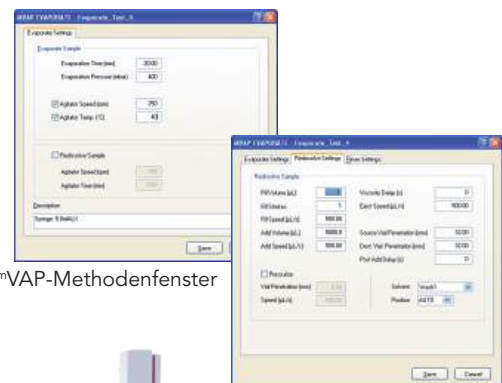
mVAP EVAPORATE - Evaporate_Test_4

Evaporate Settings

Evaporate Sample

Evaporation Time [min] 3000

Evaporation Pressure [mbar] 400

Agitator Speed [rpm] 250

Agitator Temp. [°C] 40

Redissolve Sample

Agitator Speed [rpm] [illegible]

Agitator Time [min] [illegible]

Description

Syringe: 8 Batch(1)

Save

mVAP EVAPORATE - Evaporate_Test_4

Evaporate Settings | Redissolve Settings | Rinse Settings

Redissolve Sample

Fill Volume [µL] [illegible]

Fill Strokes 1

Fill Speed [µL/s] 500.00

Add Volume [µL] 5000.0

Add Speed [µL/s] 5000.0

Viscosity Delay [s] 0

Eject Speed [µL/s] 500.00

Source Vial Penetration [mm] 32.00

Dest. Vial Penetration [mm] 32.00

Post Add Delay [s] 0

Premixture

Vial Penetration [mm] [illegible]

Speed [µL/s] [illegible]

Solvent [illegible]

Position AUTO

Save Cancel

mVAP-Methodenfenster